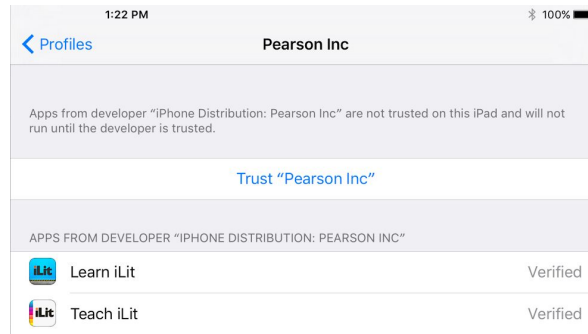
1:22 PM

100%

Profiles

Pearson Inc

Apps from developer "iPhone Distribution: Pearson Inc" are not trusted on this iPad and will not run until the developer is trusted.

Trust "Pearson Inc"

APPS FROM DEVELOPER "IPHONE DISTRIBUTION: PEARSON INC"

iLit

Learn iLit

Verified

iLit

Teach iLit

Verified